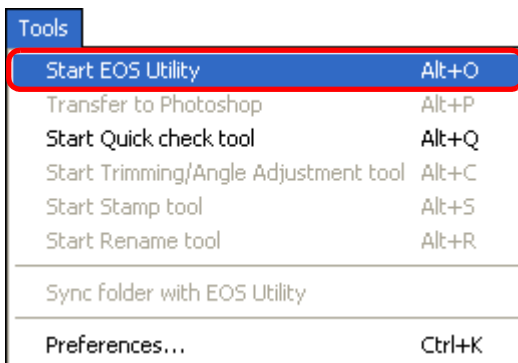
Tools

Start EOS Utility Alt+O
Transfer to Photoshop Alt+P
Start Quick check tool Alt+Q
Start Trimming/Angle Adjustment tool Alt+C
Start Stamp tool Alt+S
Start Rename tool Alt+R

Sync folder with EOS Utility

Preferences... Ctrl+K